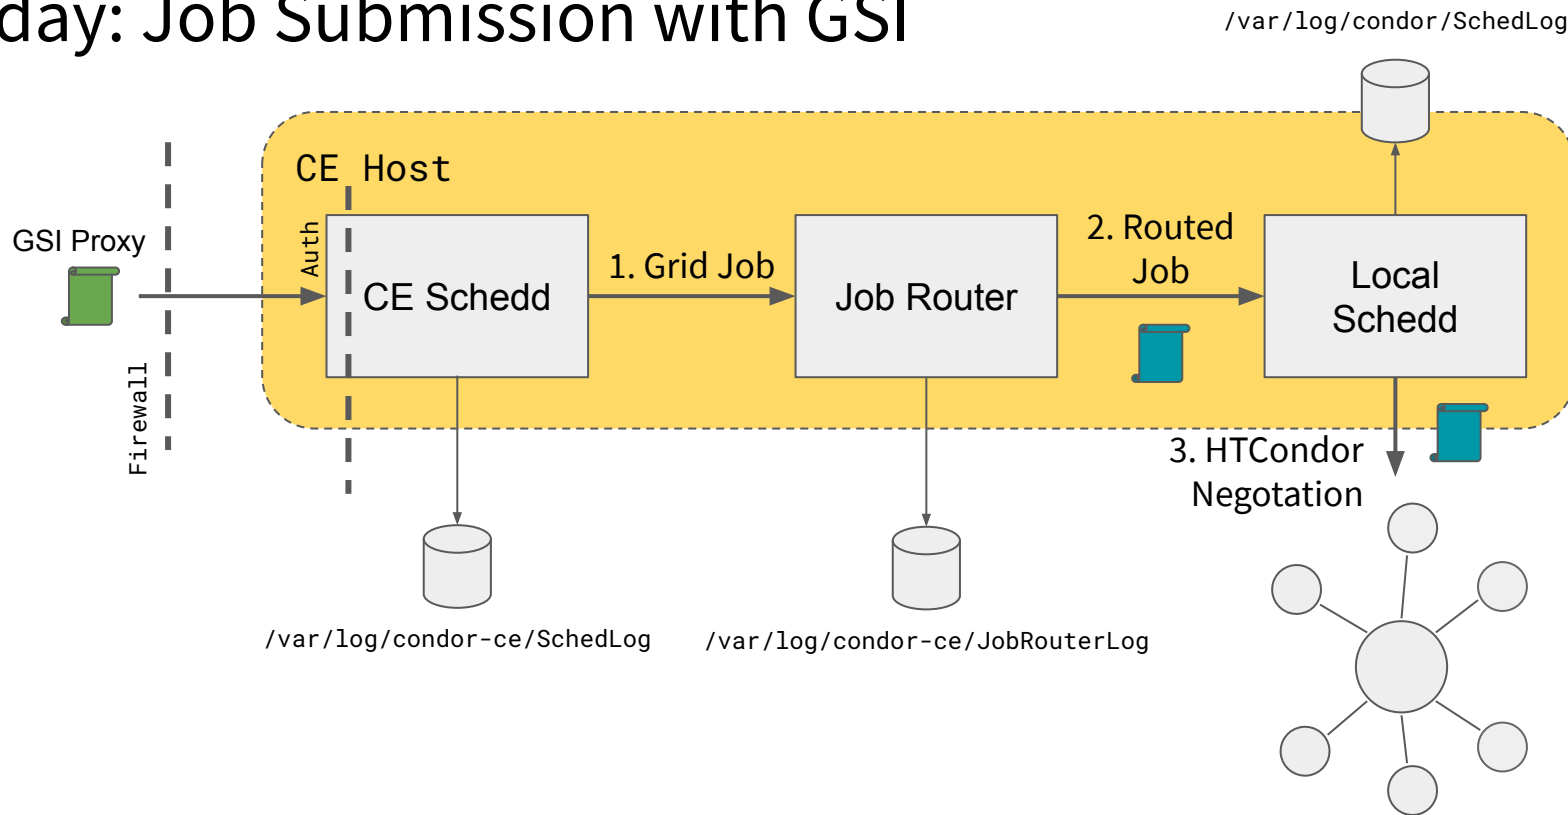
day: Job Submission with GSI

/var/log/condor/SchedLog

CE Host

GSI Proxy

Auth

CE Schedd

1. Grid Job

Job Router

2. Routed Job

Local Schedd

Firewall

3. HTCondor Negotation

/var/log/condor-ce/SchedLog

/var/log/condor-ce/JobRouterLog